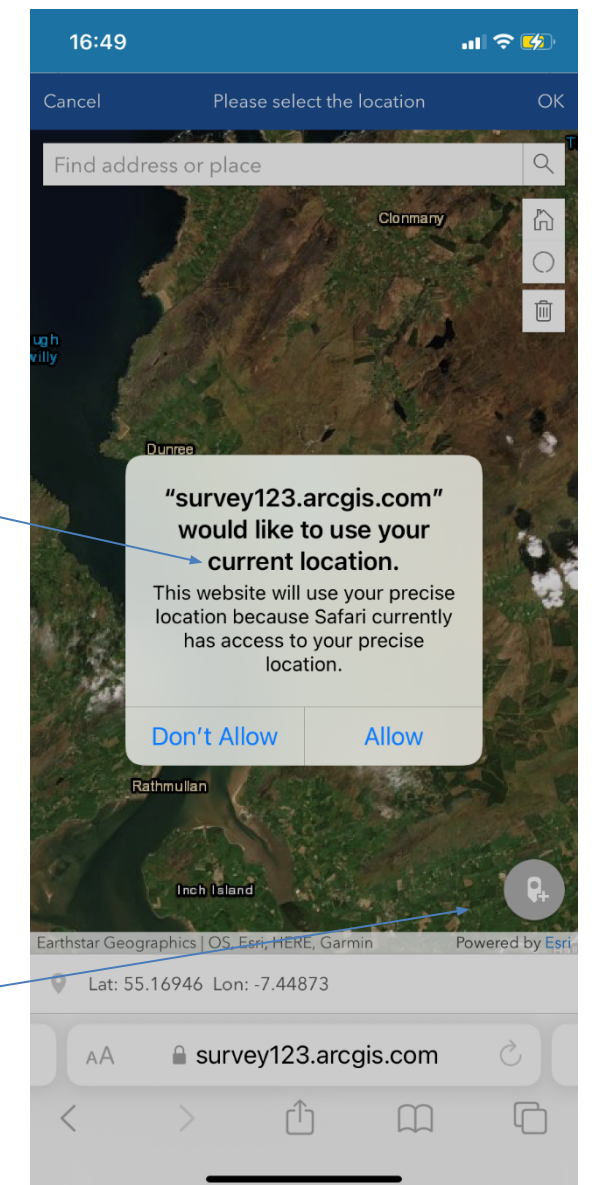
16:49

Cancel Please select the location OK

Find address or place

Clonmany

ugh
willy

Dunree

"survey123.arcgis.com" would like to use your current location.

This website will use your precise location because Safari currently has access to your precise location.

Don't Allow Allow

Rathmullan

Inch Island

Earthstar Geographics | OS, Esri, HERE, Garmin Powered by Esri

Lat: 55.16946 Lon: -7.44873

AA survey123.arcgis.com